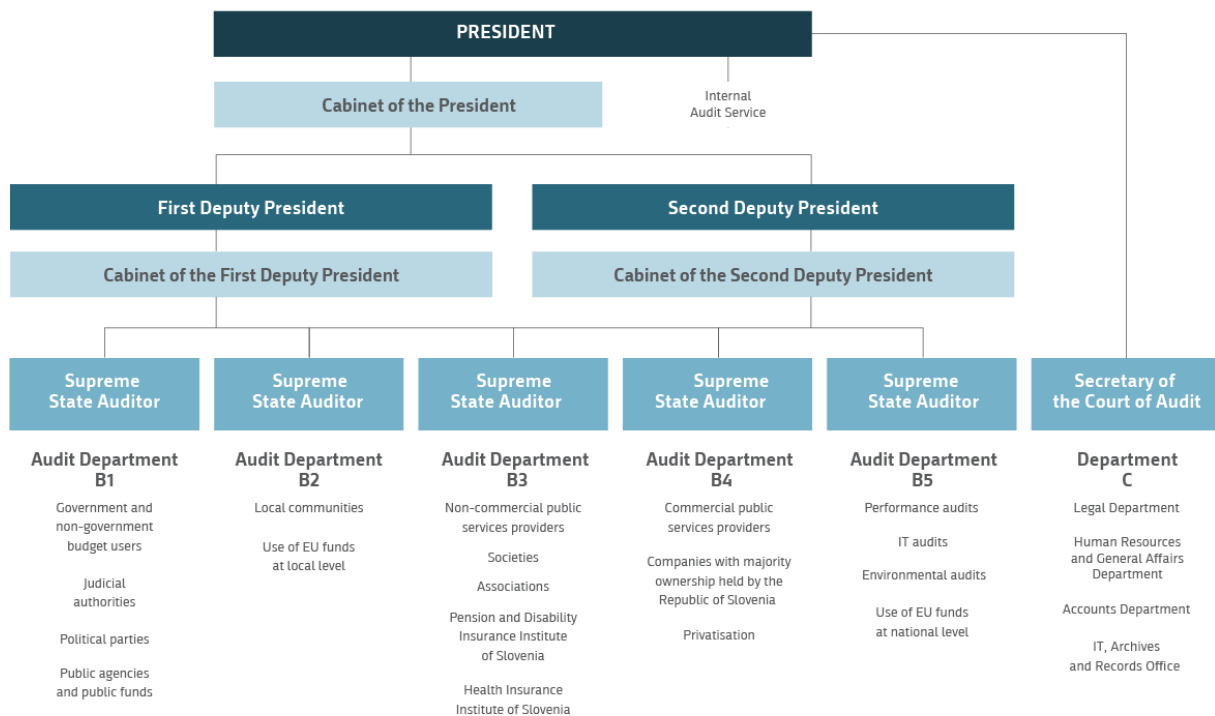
PRESIDENT

Cabinet of the President

Internal Audit Service

First Deputy President

Cabinet of the First Deputy President

Second Deputy President

Cabinet of the Second Deputy President

Supreme State Auditor

Supreme State Auditor

Supreme State Auditor

Supreme State Auditor

Supreme State Auditor

Secretary of the Court of Audit

Audit Department B1

Government and non-government budget users

Judicial authorities

Political parties

Public agencies and public funds

Audit Department B2

Local communities

Use of EU funds at local level

Audit Department B3

Non-commercial public services providers

Societies

Associations

Pension and Disability Insurance Institute of Slovenia

Health Insurance Institute of Slovenia

Audit Department B4

Commercial public services providers

Companies with majority ownership held by the Republic of Slovenia

Privatisation

Audit Department B5

Performance audits

IT audits

Environmental audits

Use of EU funds at national level

Department C

Legal Department

Human Resources and General Affairs Department

Accounts Department

IT, Archives and Records Office